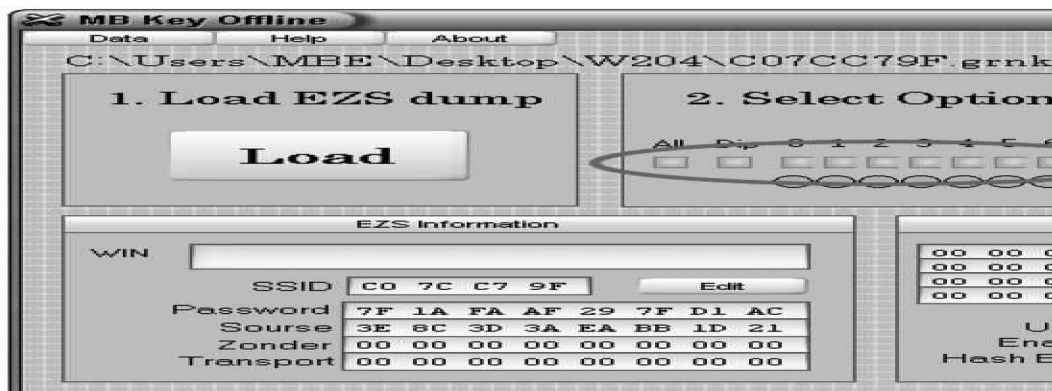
MB Key Offline

Data Help About

C:\Users\MBE\Desktop\W204\C07CC79F.grnk

1. Load EZS dump

Load

2. Select Option

All Dip 0 1 2 3 4 5

EZS Information

WIN

SSID C0 7C C7 9F Edit

Password 7F 1A FA AF 29 7F D1 AC
Sourse 3E 8C 3D 3A EA BB 1D 21
Zonder 00 00 00 00 00 00 00 00
Transport 00 00 00 00 00 00 00 00

00 00
00 00
00 00
00 00

U
Ena
Hash E